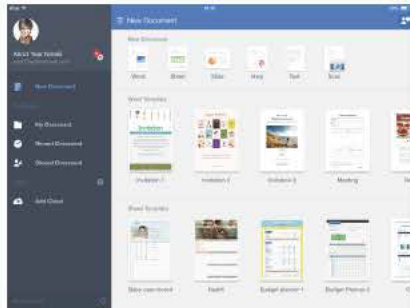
New Document

New Document

Word Sheet Slide Html Text Scan

Word Template

Invitation 1 Invitation 2 Invitation 3 Meeting

Sheet Template

Baby care record Health Budget planner 1 Budget Planner 2

About Your Name

New Document

My Document

Recent Document

Shared Document

Add Cloud